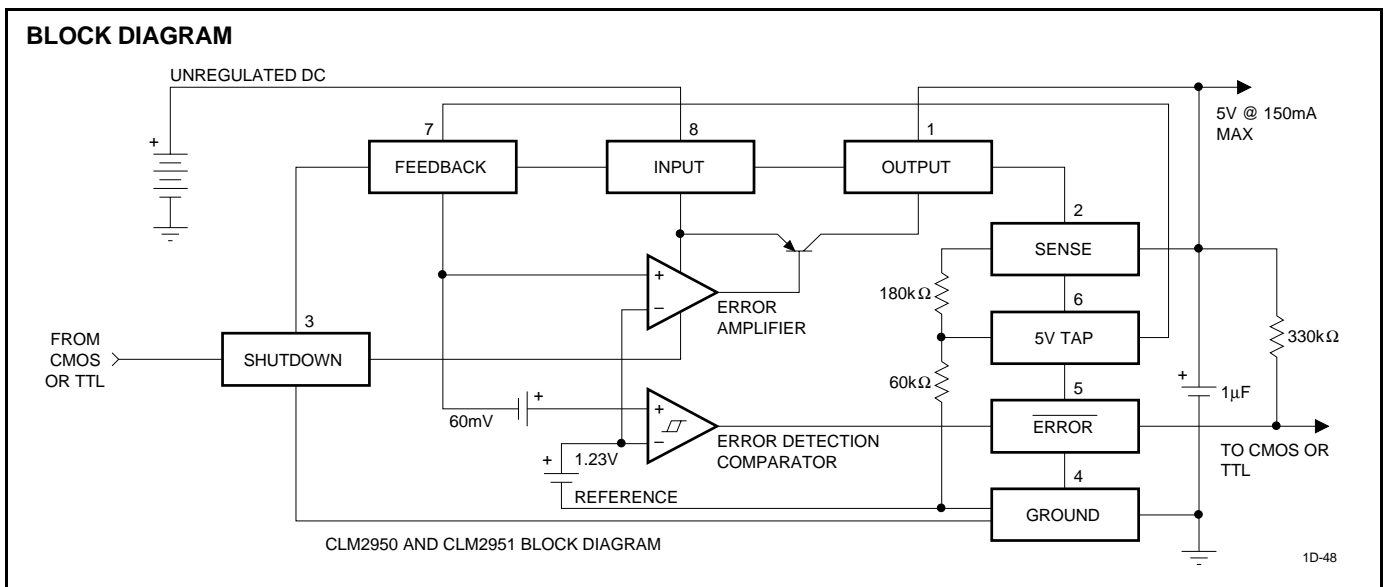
BLOCK DIAGRAM

UNREGULATED DC

+

-

7

FEEDBACK

8

INPUT

1

OUTPUT

5V @ 150mA MAX

2

SENSE

+

−

ERROR AMPLIFIER

180k$\Omega$

6

5V TAP

FROM CMOS OR TTL

3

SHUTDOWN

60k$\Omega$

5

330k$\Omega$

+

1$\mu$F

60mV

+

+

−

ERROR DETECTION COMPARATOR

$\overline{\text{ERROR}}$

TO CMOS OR TTL

+

1.23V

REFERENCE

4

GROUND

-

CLM2950 AND CLM2951 BLOCK DIAGRAM

1D-48